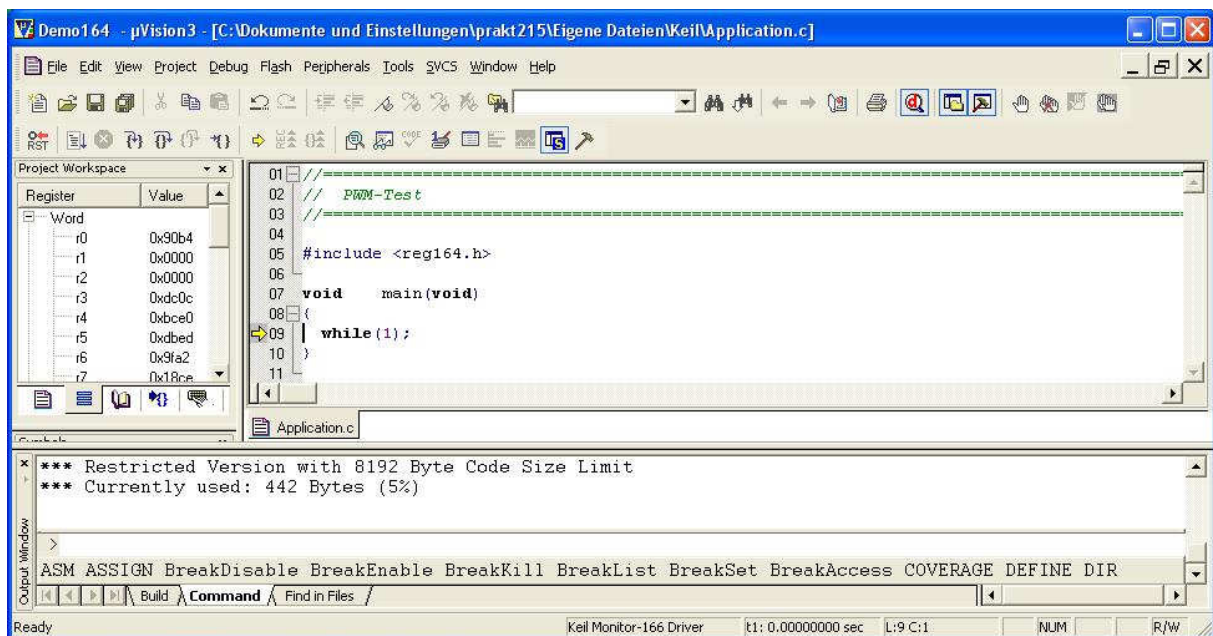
Demo164 - µVision3 - [C:\Dokumente und Einstellungen\prakt215\Eigene Dateien\Keil\Application.c]

File Edit View Project Debug Flash Peripherals Tools SVCS Window Help

RST

Project Workspace

| Register | Value |
|---|---|
| Word | |
| r0 | 0x90b4 |
| r1 | 0x0000 |
| r2 | 0x0000 |
| r3 | 0xdc0c |
| r4 | 0xbce0 |
| r5 | 0xdbed |
| r6 | 0x9fa2 |
| r7 | 0x18ce |

01 //==========================================================================
02 // PWM-Test
03 //==========================================================================
04
05 #include <reg164.h>
06
07 void main(void)
08 {
09 while(1);
10 }
11

Application.c

*** Restricted Version with 8192 Byte Code Size Limit
*** Currently used: 442 Bytes (5%)

>
ASM ASSIGN BreakDisable BreakEnable BreakKill BreakList BreakSet BreakAccess COVERAGE DEFINE DIR

Output Window

Build Command Find in Files

Ready

Keil Monitor-166 Driver

t1: 0.00000000 sec

L:9 C:1

NUM

R/W